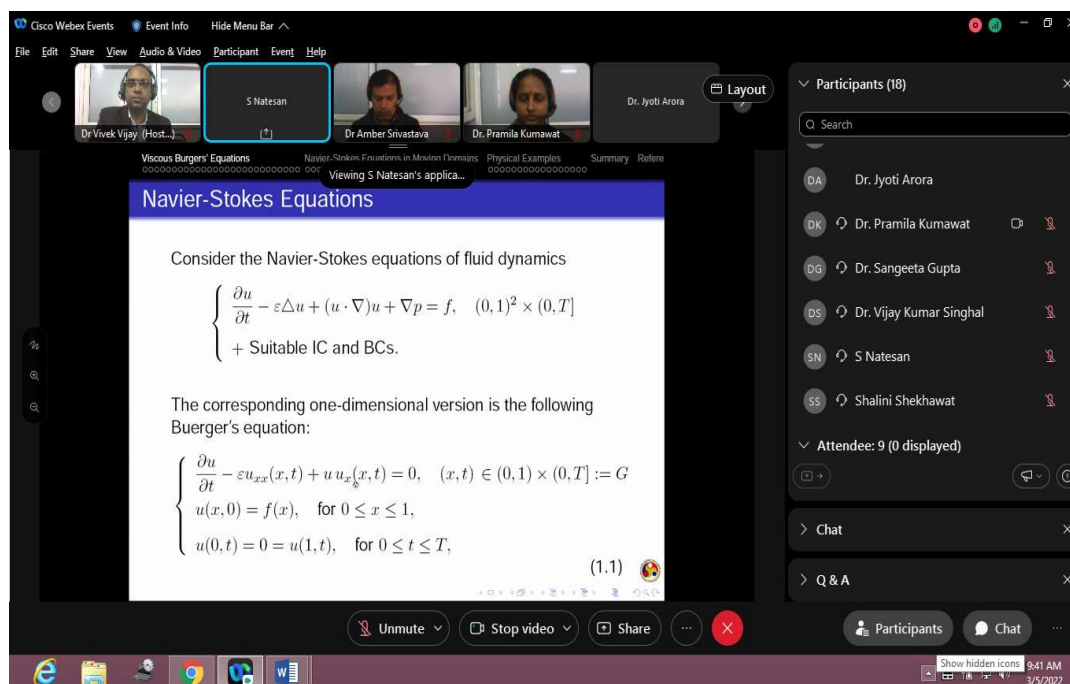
Cisco Webex Events   Event Info   Hide Menu Bar

File  Edit  Share  View  Audio & Video  Participant  Event  Help

Dr Vivek Vijay (Host...)   S Natesan   Dr Amber Srivastava   Dr. Pramila Kumawat   Dr. Jyoti Arora

Layout

Viscous Burgers' Equations   Navier-Stokes Equations in Moving Domains   Physical Examples   Summary   Refere

Viewing S Natesan's applica...

Navier-Stokes Equations

Consider the Navier-Stokes equations of fluid dynamics

$\begin{cases} \frac{\partial u}{\partial t} - \varepsilon\triangle u + (u\cdot\nabla)u + \nabla p = f, \quad (0,1)^2\times(0,T] \\ + \text{Suitable IC and BCs.} \end{cases}$

The corresponding one-dimensional version is the following Buerger's equation:

$\begin{cases} \frac{\partial u}{\partial t} - \varepsilon u_{xx}(x,t) + u\,u_x(x,t) = 0, \quad (x,t)\in(0,1)\times(0,T] := G \\ u(x,0) = f(x), \quad \text{for } 0\le x\le 1, \\ u(0,t) = 0 = u(1,t), \quad \text{for } 0\le t\le T, \end{cases}$

(1.1)

Participants (18)

Search

DA Dr. Jyoti Arora
DK Dr. Pramila Kumawat
DG Dr. Sangeeta Gupta
DS Dr. Vijay Kumar Singhal
SN S Natesan
SS Shalini Shekhawat

Attendee: 9 (0 displayed)

Chat

Q & A

Unmute   Stop video   Share   ...

Participants   Chat

Show hidden icons   9:41 AM   3/5/2022